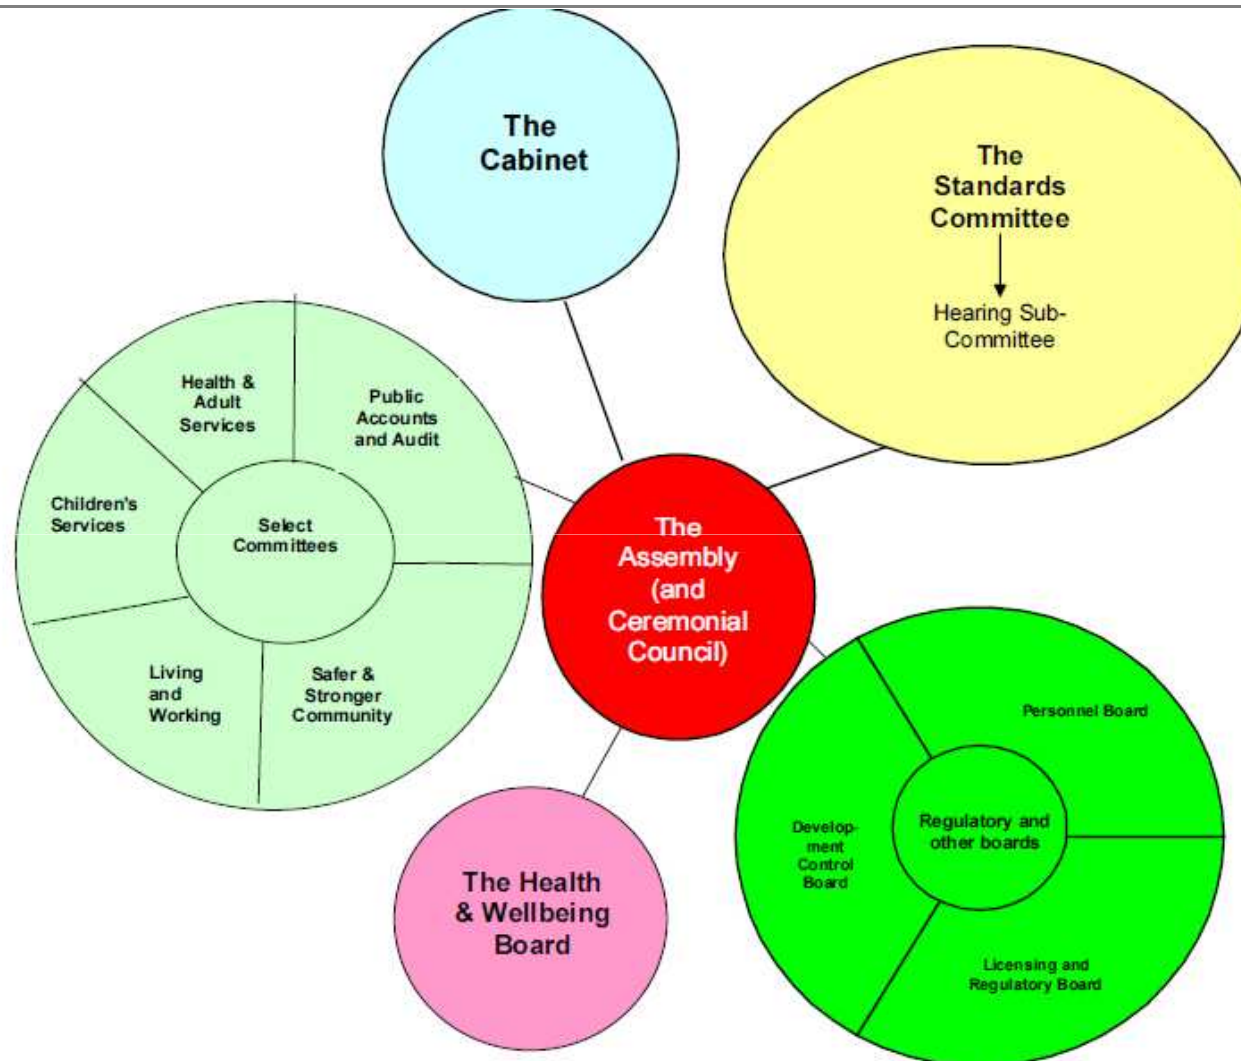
The Cabinet

The Standards Committee

Hearing Sub-Committee

Health & Adult Services

Public Accounts and Audit

Children's Services

Select Committees

Living and Working

Safer & Stronger Community

The Assembly (and Ceremonial Council)

Personnel Board

Development Control Board

Regulatory and other boards

Licensing and Regulatory Board

The Health & Wellbeing Board